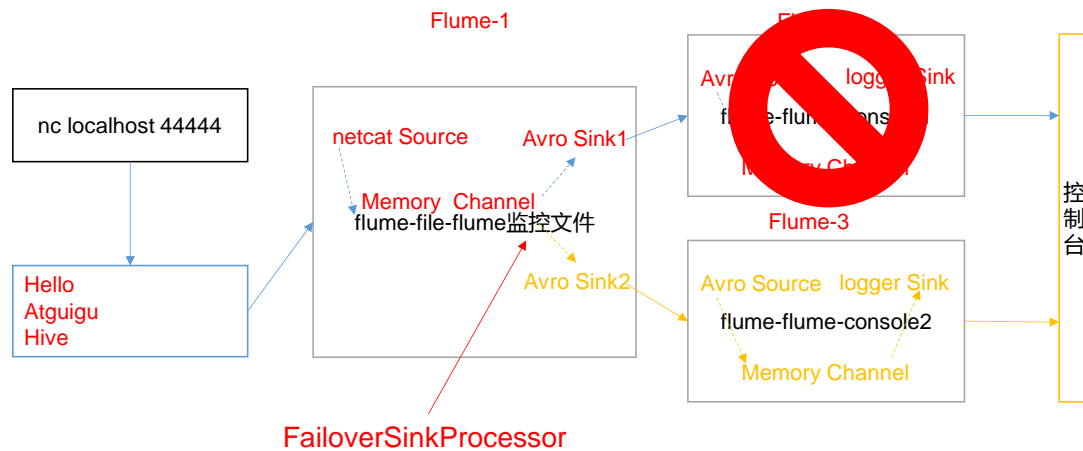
Flume-1

nc localhost 44444

Hello
Atguigu
Hive

netcat Source

Avro Sink1

Memory Channel

flume-file-flume监控文件

Avro Sink2

FailoverSinkProcessor

Avro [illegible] logger Sink

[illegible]e-flum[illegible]onso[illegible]

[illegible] Ch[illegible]

Flume-3

Avro Source logger Sink

flume-flume-console2

Memory Channel

控
制
台